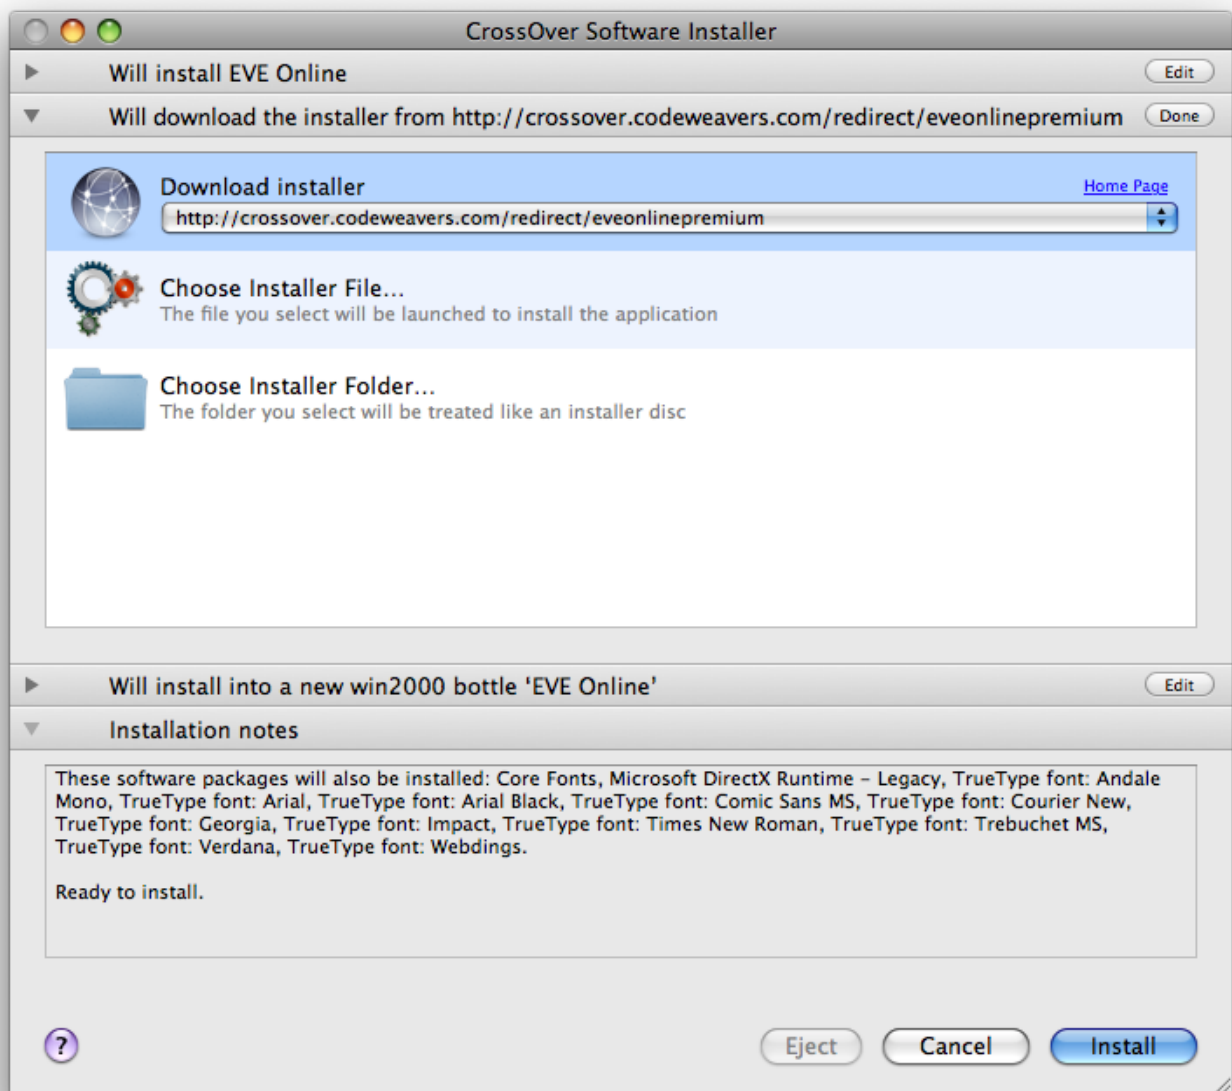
CrossOver Software Installer

Will install EVE Online

Edit

Will download the installer from http://crossover.codeweavers.com/redirect/eveonlinepremium

Done

Download installer

Home Page

http://crossover.codeweavers.com/redirect/eveonlinepremium

Choose Installer File...
The file you select will be launched to install the application

Choose Installer Folder...
The folder you select will be treated like an installer disc

Will install into a new win2000 bottle 'EVE Online'

Edit

Installation notes

These software packages will also be installed: Core Fonts, Microsoft DirectX Runtime - Legacy, TrueType font: Andale Mono, TrueType font: Arial, TrueType font: Arial Black, TrueType font: Comic Sans MS, TrueType font: Courier New, TrueType font: Georgia, TrueType font: Impact, TrueType font: Times New Roman, TrueType font: Trebuchet MS, TrueType font: Verdana, TrueType font: Webdings.

Ready to install.

?

Eject

Cancel

Install